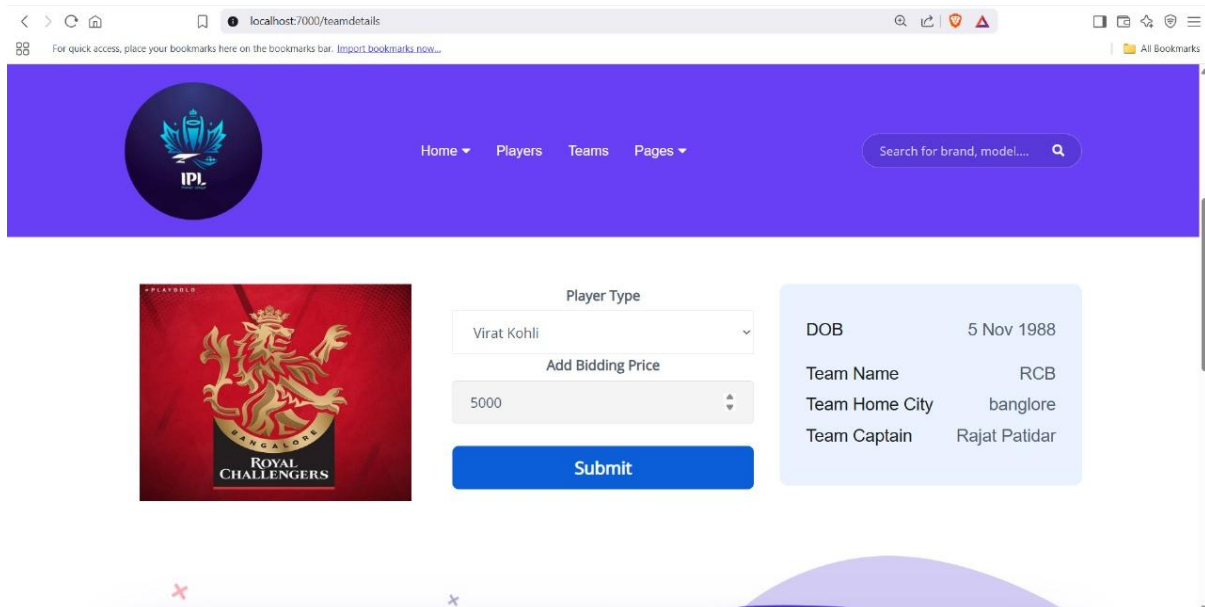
localhost:7000/teamdetails

For quick access, place your bookmarks here on the bookmarks bar. Import bookmarks now...

All Bookmarks

IPL

Home Players Teams Pages

Search for brand, model....

PLAYBOLD

BANGALORE

ROYAL CHALLENGERS

Player Type

Virat Kohli

Add Bidding Price

5000

Submit

| DOB | 5 Nov 1988 |
|---|---|
| Team Name | RCB |
| Team Home City | banglore |
| Team Captain | Rajat Patidar |